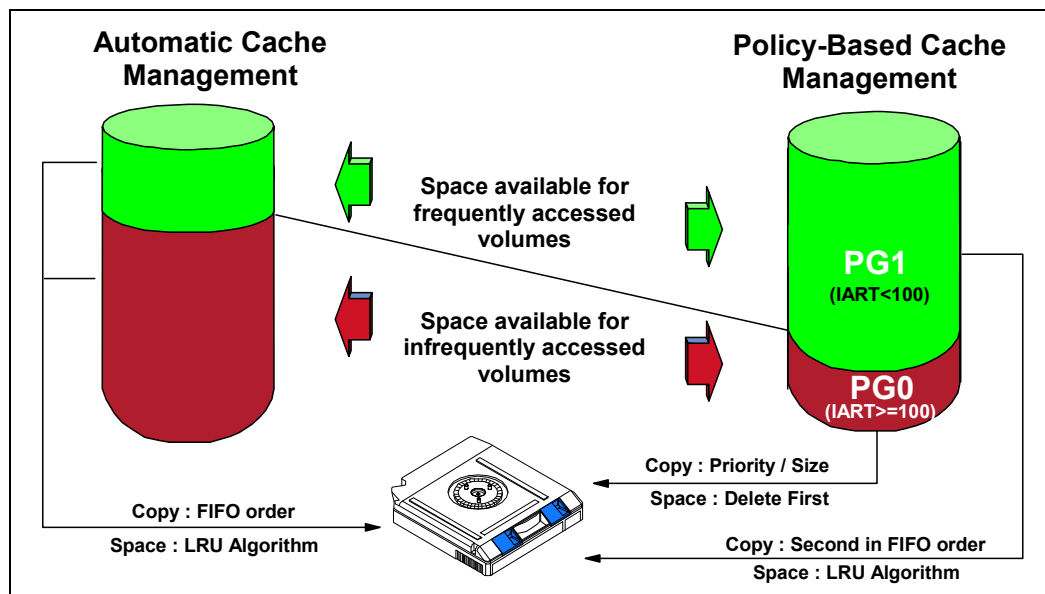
Automatic Cache Management

Policy-Based Cache Management

Space available for frequently accessed volumes

Space available for infrequently accessed volumes

PG1
(IART<100)

PG0
(IART>=100)

Copy : Priority / Size
Space : Delete First

Copy : FIFO order
Space : LRU Algorithm

Copy : Second in FIFO order
Space : LRU Algorithm